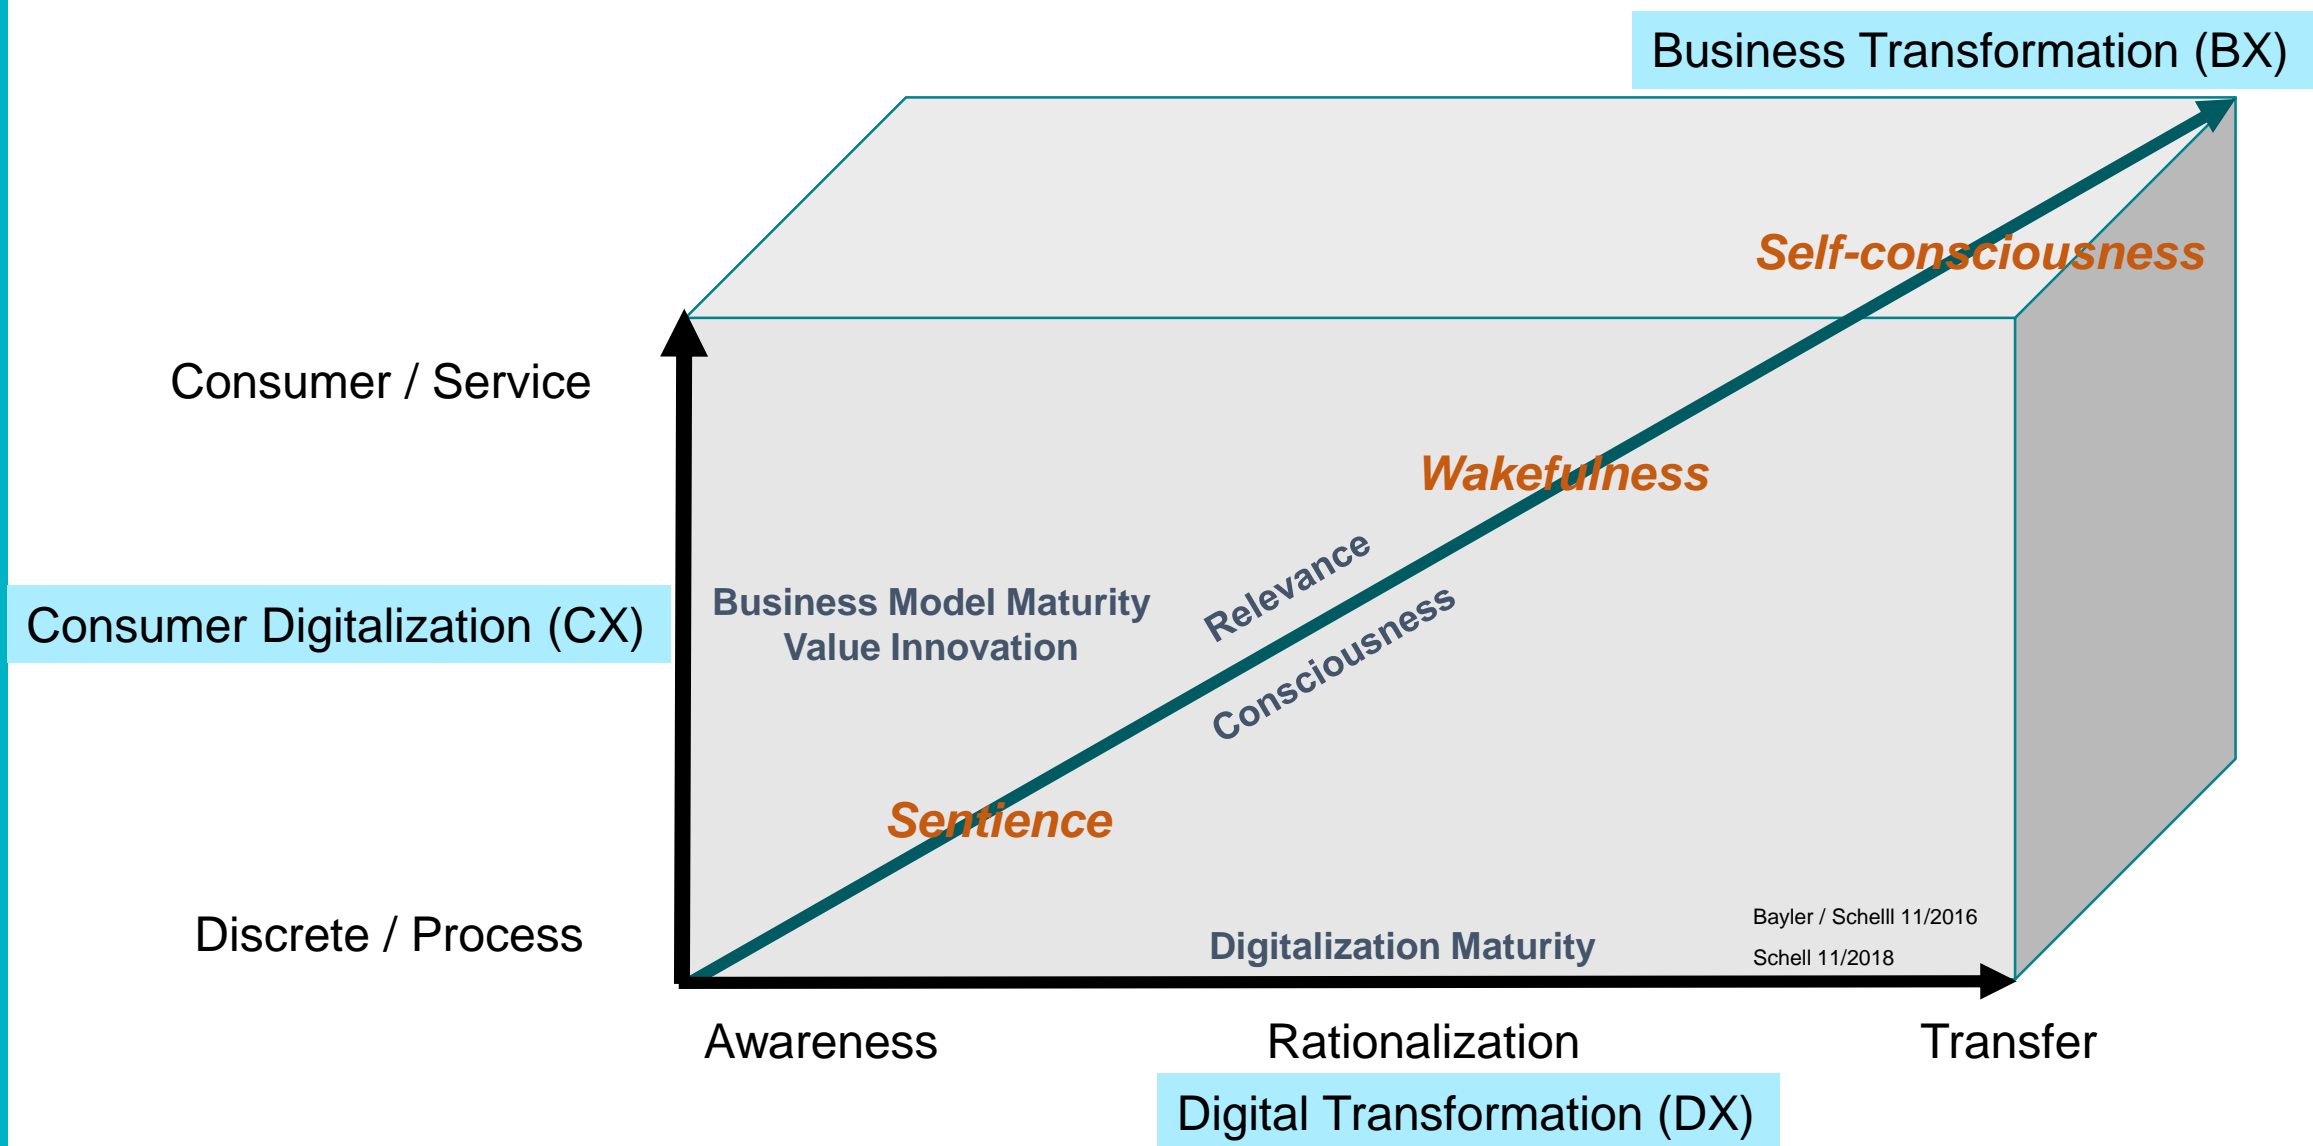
Business Transformation (BX)

Self-consciousness

Consumer / Service

Wakefulness

Relevance

Business Model Maturity
Value Innovation

Consumer Digitalization (CX)

Consciousness

Sentience

Bayler / Schelll 11/2016

Schell 11/2018

Discrete / Process

Digitalization Maturity

Awareness

Rationalization

Transfer

Digital Transformation (DX)